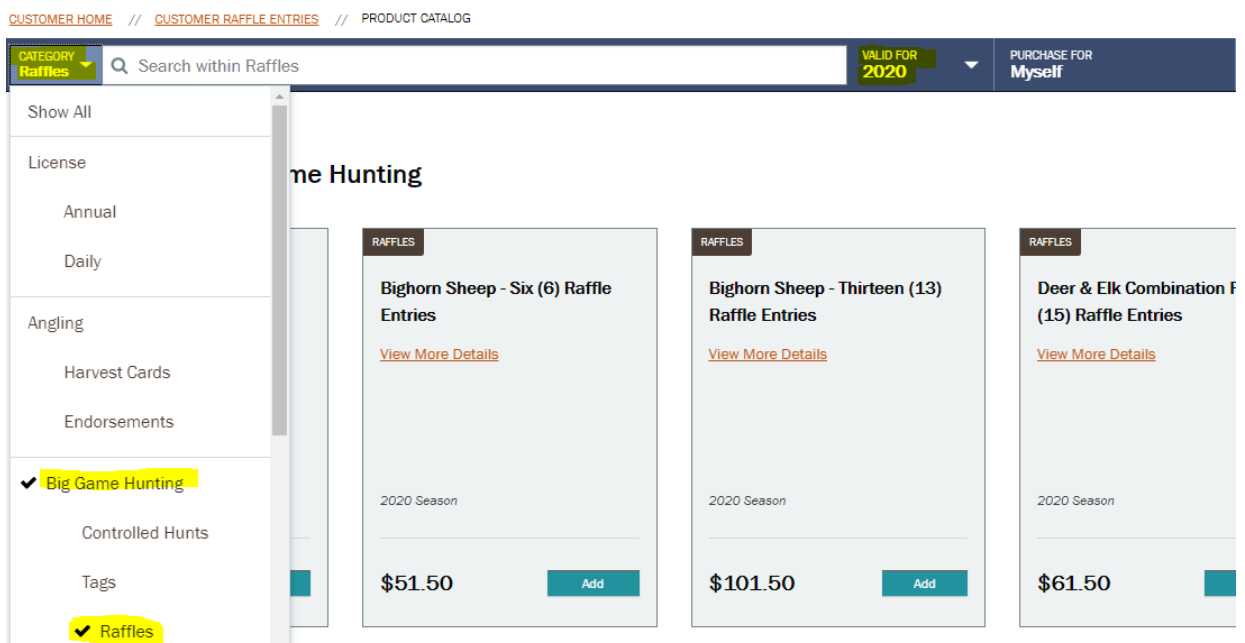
CUSTOMER HOME // CUSTOMER RAFFLE ENTRIES // PRODUCT CATALOG

CATEGORY
Raffles

Search within Raffles

VALID FOR
2020

PURCHASE FOR
Myself

Show All

License

Annual

Daily

Angling

Harvest Cards

Endorsements

✔ Big Game Hunting

Controlled Hunts

Tags

✔ Raffles

me Hunting

RAFFLES

Bighorn Sheep - Six (6) Raffle Entries

View More Details

2020 Season

$51.50

Add

RAFFLES

Bighorn Sheep - Thirteen (13) Raffle Entries

View More Details

2020 Season

$101.50

Add

RAFFLES

Deer & Elk Combination F (15) Raffle Entries

View More Details

2020 Season

$61.50